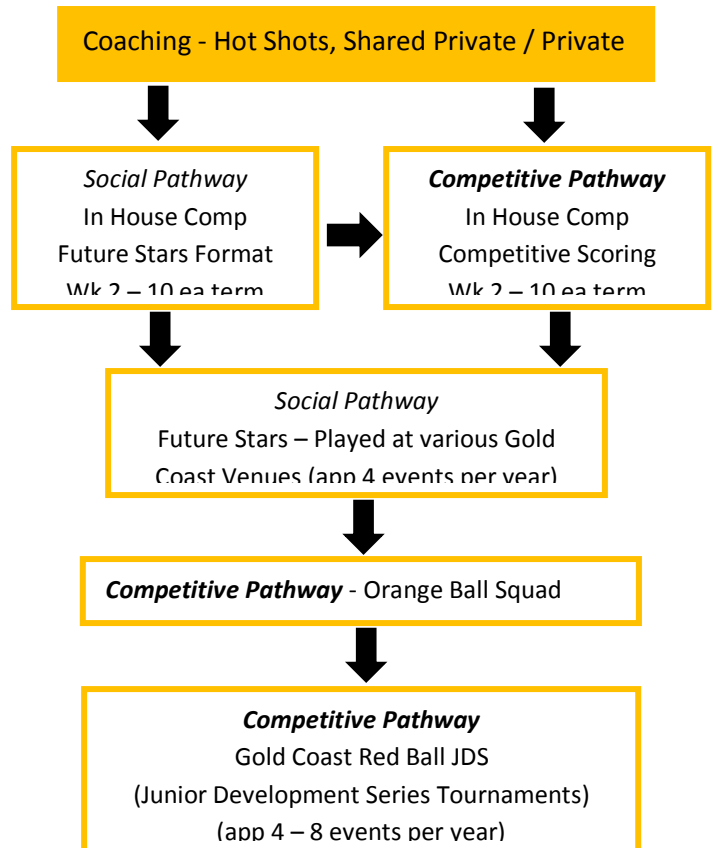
Coaching - Hot Shots, Shared Private / Private

*Social Pathway*
In House Comp
Future Stars Format
Wk 2 – 10 ea term

***Competitive Pathway***
In House Comp
Competitive Scoring
Wk 2 – 10 ea term

*Social Pathway*
Future Stars – Played at various Gold Coast Venues (app 4 events per year)

***Competitive Pathway*** - Orange Ball Squad

***Competitive Pathway***
Gold Coast Red Ball JDS
(Junior Development Series Tournaments)
(app 4 – 8 events per year)